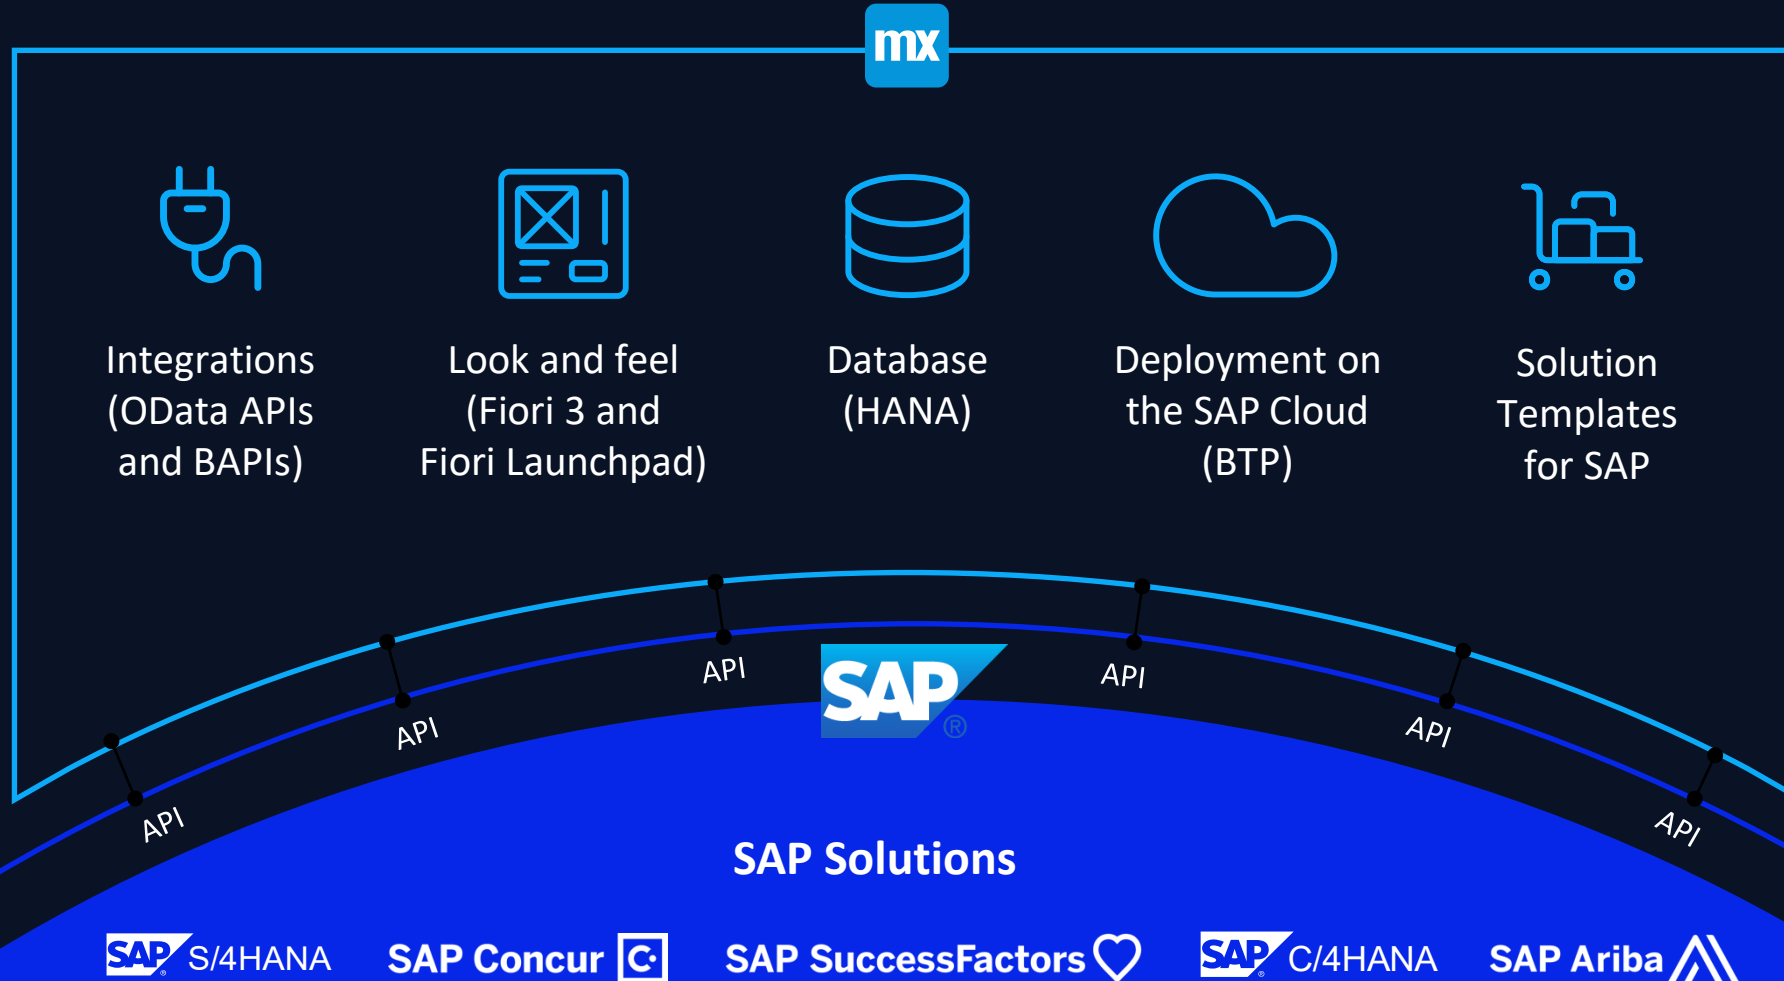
mx

Integrations (OData APIs and BAPIs)

Look and feel (Fiori 3 and Fiori Launchpad)

Database (HANA)

Deployment on the SAP Cloud (BTP)

Solution Templates for SAP

API API API API API API

SAP®

SAP Solutions

SAP S/4HANA SAP Concur SAP SuccessFactors SAP C/4HANA SAP Ariba